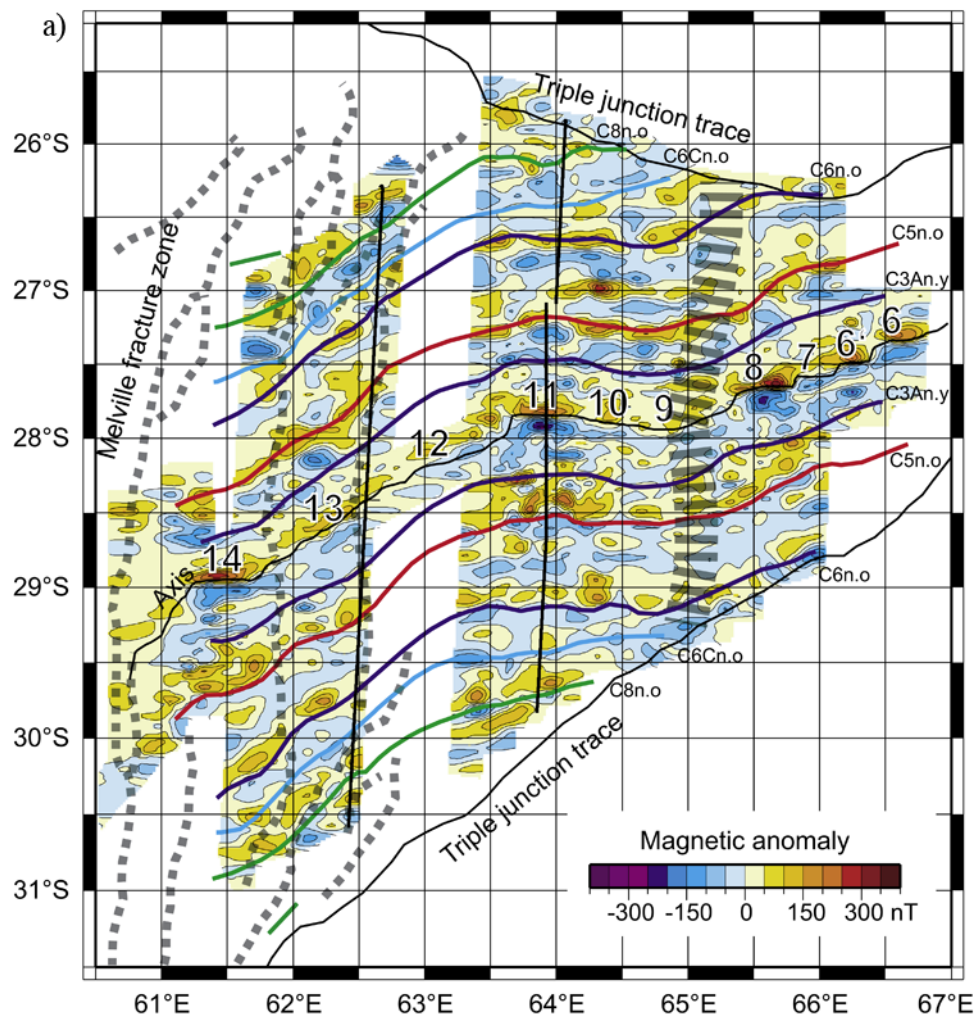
a)

Triple junction trace
C8n.o
C6Cn.o
C6n.o
C5n.o
C3An.y
6
6
7
8
9
10
11
12
13
14
C3An.y
C5n.o
C6n.o
C6Cn.o
C8n.o
Triple junction trace
Melville fracture zone
Axis

26°S
27°S
28°S
29°S
30°S
31°S

61°E
62°E
63°E
64°E
65°E
66°E
67°E

Magnetic anomaly
-300 -150 0 150 300 nT